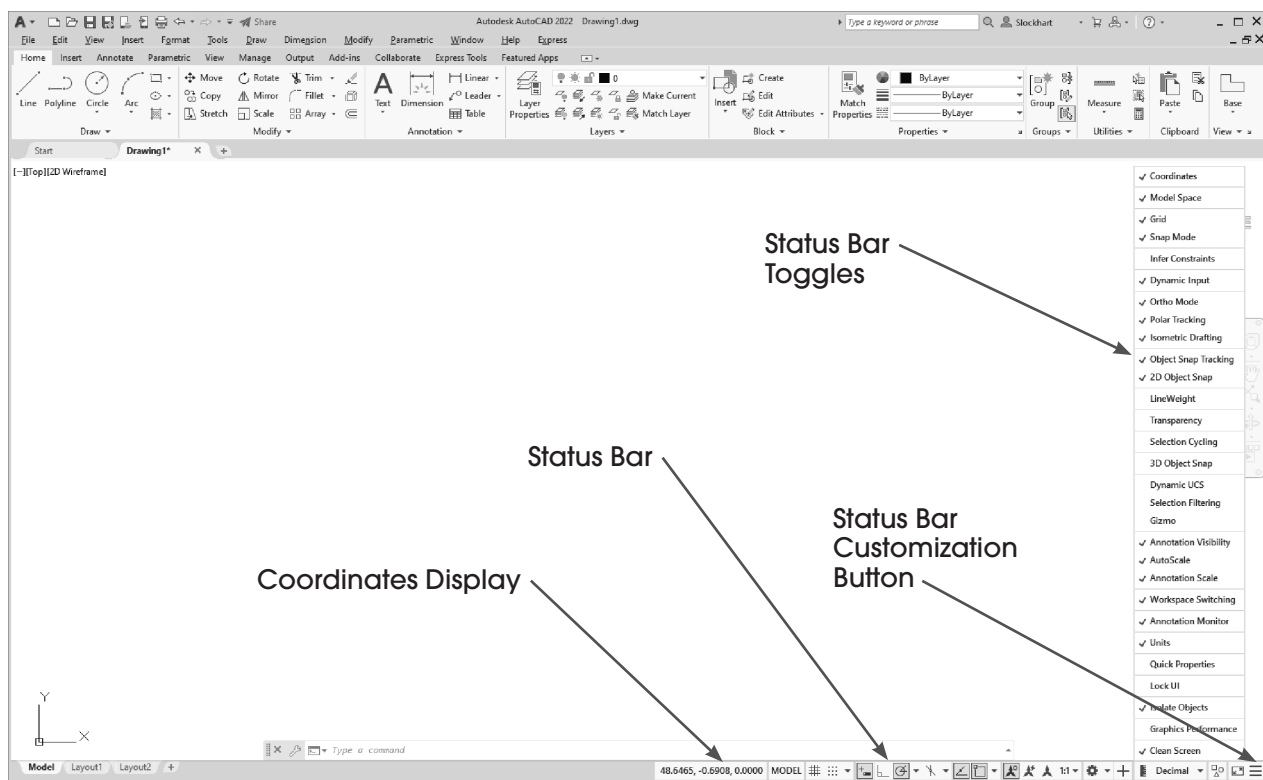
Share
Autodesk AutoCAD 2022 Drawing1.dwg
Type a keyword or phrase
Stockhart

File Edit View Insert Format Tools Draw Dimension Modify Parametric Window Help Express

Home Insert Annotate Parametric View Manage Output Add-ins Collaborate Express Tools Featured Apps

Line Polyline Circle Arc
Draw
Move Rotate Trim Copy Mirror Fillet Stretch Scale Array
Modify
Text Dimension Linear Leader Table
Annotation
Layer Properties Make Current Match Layer
Layers
Insert Create Edit Edit Attributes
Block
Match Properties ByLayer ByLayer ByLayer
Properties
Group
Groups
Measure
Utilities
Paste
Clipboard
Base
View

Start Drawing1*

[–][Top][2D Wireframe]

Status Bar Toggles

Status Bar

Status Bar Customization Button

Coordinates Display

✓ Coordinates
✓ Model Space
✓ Grid
✓ Snap Mode
Infer Constraints
✓ Dynamic Input
✓ Ortho Mode
✓ Polar Tracking
✓ Isometric Drafting
✓ Object Snap Tracking
✓ 2D Object Snap
LineWeight
Transparency
Selection Cycling
3D Object Snap
Dynamic UCS
Selection Filtering
Gizmo
✓ Annotation Visibility
✓ AutoScale
✓ Annotation Scale
✓ Workspace Switching
✓ Annotation Monitor
✓ Units
Quick Properties
Lock UI
✓ Isolate Objects
Graphics Performance
✓ Clean Screen

Y
X

Type a command

Model Layout1 Layout2

48.6465, -0.6908, 0.0000 MODEL 1:1 Decimal